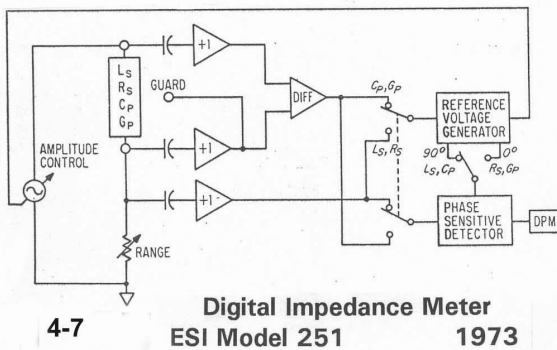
$L_S$
$R_S$
$C_P$
$G_P$

+1

GUARD

DIFF

$C_P, G_P$

REFERENCE VOLTAGE GENERATOR

AMPLITUDE CONTROL

+1

$L_S, R_S$

$90^o$ $0^o$

$L_S, C_P$ $R_S, G_P$

+1

PHASE SENSITIVE DETECTOR

DPM

RANGE

4-7

Digital Impedance Meter
ESI Model 251 1973